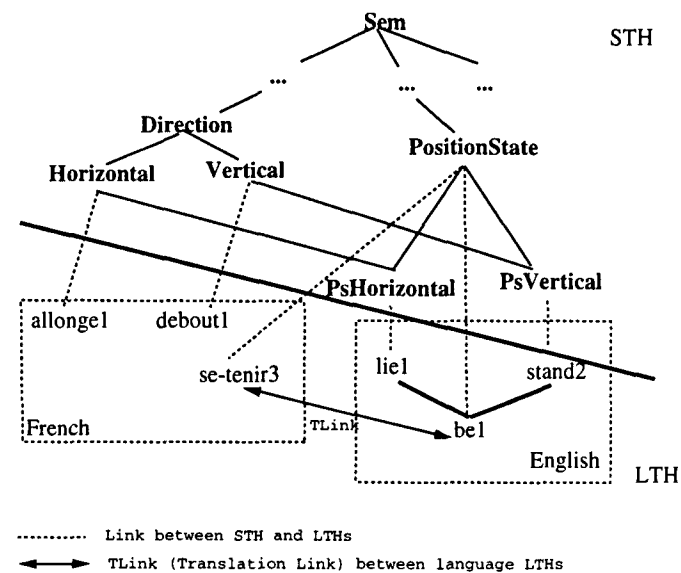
Sem

STH

...

...

...

Direction

PositionState

Horizontal

Vertical

PsHorizontal

PsVertical

allonge1

debout1

se-tenir3

lie1

stand2

French

TLink

be1

English

LTH

Link between STH and LTHs

TLink (Translation Link) between language LTHs